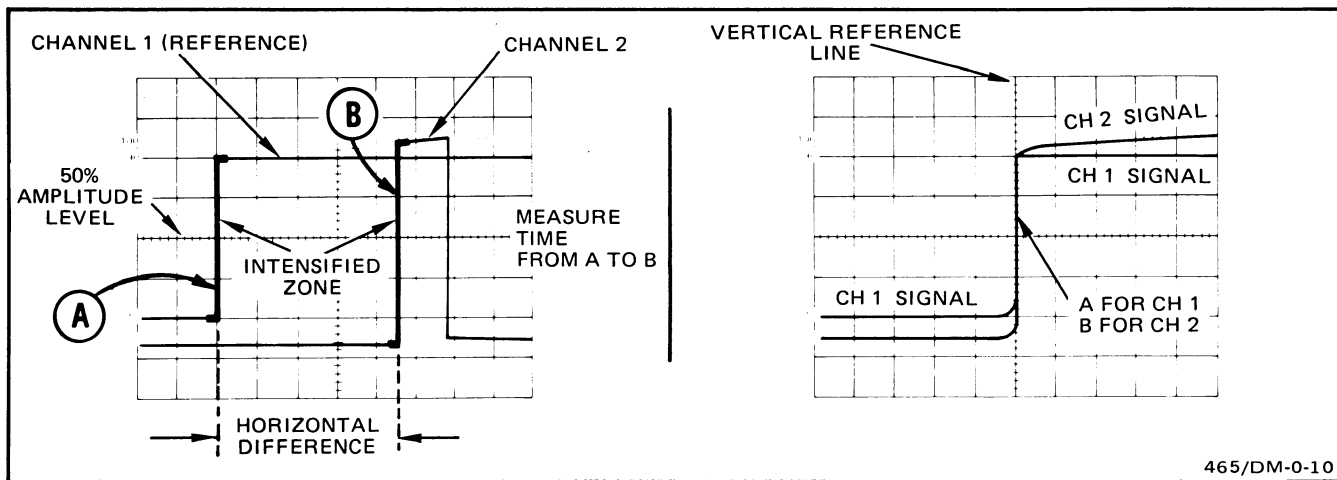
CHANNEL 1 (REFERENCE)

CHANNEL 2

B

50% AMPLITUDE LEVEL

INTENSIFIED ZONE

A

MEASURE TIME FROM A TO B

HORIZONTAL DIFFERENCE

VERTICAL REFERENCE LINE

CH 2 SIGNAL

CH 1 SIGNAL

CH 1 SIGNAL

A FOR CH 1
B FOR CH 2

465/DM-0-10